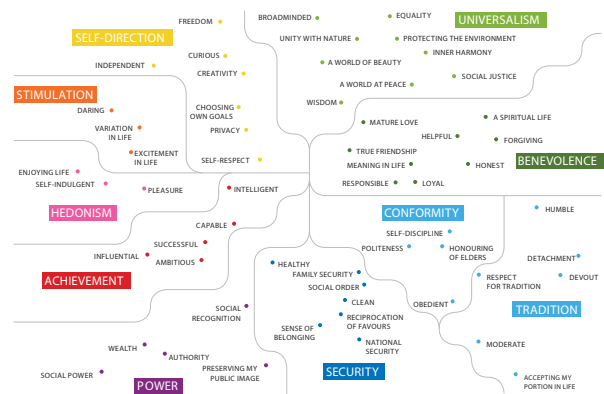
SELF-DIRECTION

FREEDOM

CURIOUS

INDEPENDENT

CREATIVITY

CHOOSING OWN GOALS

PRIVACY

SELF-RESPECT

STIMULATION

DARING

VARIATION IN LIFE

EXCITEMENT IN LIFE

ENJOYING LIFE

SELF-INDULGENT

PLEASURE

HEDONISM

INTELLIGENT

CAPABLE

SUCCESSFUL

INFLUENTIAL

AMBITIOUS

ACHIEVEMENT

SOCIAL RECOGNITION

WEALTH

AUTHORITY

SOCIAL POWER

PRESERVING MY PUBLIC IMAGE

POWER

BROADMINDED

EQUALITY

UNIVERSALISM

UNITY WITH NATURE

PROTECTING THE ENVIRONMENT

A WORLD OF BEAUTY

INNER HARMONY

A WORLD AT PEACE

SOCIAL JUSTICE

WISDOM

MATURE LOVE

A SPIRITUAL LIFE

HELPFUL

FORGIVING

TRUE FRIENDSHIP

MEANING IN LIFE

HONEST

BENEVOLENCE

RESPONSIBLE

LOYAL

CONFORMITY

HUMBLE

SELF-DISCIPLINE

POLITENESS

HONOURING OF ELDERS

DETACHMENT

DEVOUT

RESPECT FOR TRADITION

TRADITION

OBEDIENT

HEALTHY

FAMILY SECURITY

SOCIAL ORDER

CLEAN

SENSE OF BELONGING

RECIPROCATION OF FAVOURS

NATIONAL SECURITY

MODERATE

SECURITY

ACCEPTING MY PORTION IN LIFE